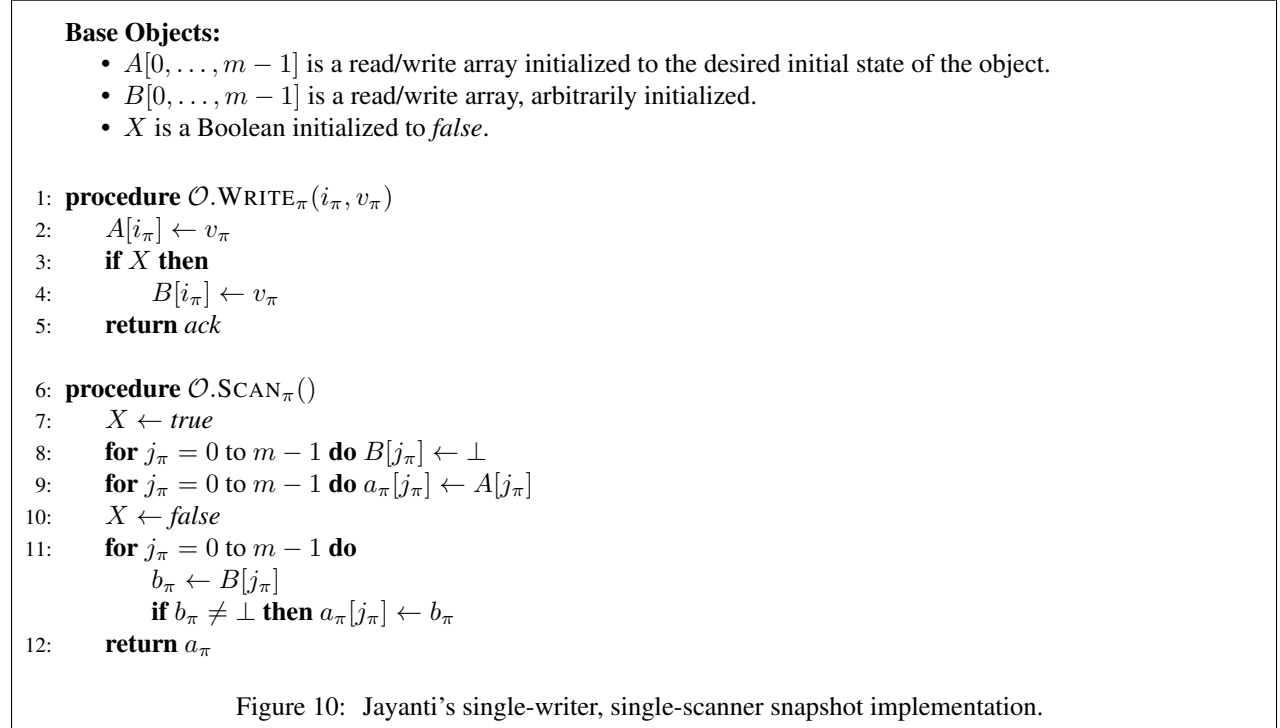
**Base Objects:**

- $A[0, \ldots, m-1]$ is a read/write array initialized to the desired initial state of the object.
- $B[0, \ldots, m-1]$ is a read/write array, arbitrarily initialized.
- $X$ is a Boolean initialized to *false*.

1: **procedure** $\mathcal{O}.\text{WRITE}_\pi(i_\pi, v_\pi)$
2: $A[i_\pi] \leftarrow v_\pi$
3: **if** $X$ **then**
4: $B[i_\pi] \leftarrow v_\pi$
5: **return** *ack*

6: **procedure** $\mathcal{O}.\text{SCAN}_\pi()$
7: $X \leftarrow$ *true*
8: **for** $j_\pi = 0$ to $m-1$ **do** $B[j_\pi] \leftarrow \perp$
9: **for** $j_\pi = 0$ to $m-1$ **do** $a_\pi[j_\pi] \leftarrow A[j_\pi]$
10: $X \leftarrow$ *false*
11: **for** $j_\pi = 0$ to $m-1$ **do**
$b_\pi \leftarrow B[j_\pi]$
**if** $b_\pi \neq \perp$ **then** $a_\pi[j_\pi] \leftarrow b_\pi$
12: **return** $a_\pi$

Figure 10: Jayanti's single-writer, single-scanner snapshot implementation.